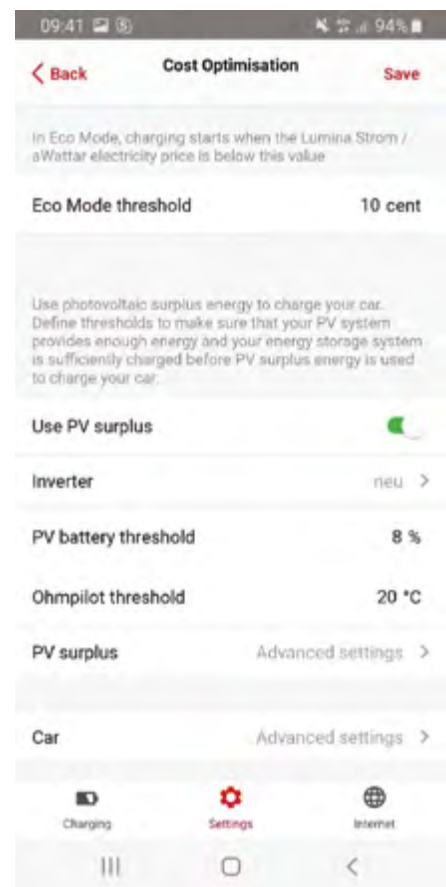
09:41 94%

Back
Cost Optimisation
Save

In Eco Mode, charging starts when the Lumina Strom / aWattar electricity price is below this value

Eco Mode threshold
10 cent

Use photovoltaic surplus energy to charge your car. Define thresholds to make sure that your PV system provides enough energy and your energy storage system is sufficiently charged before PV surplus energy is used to charge your car.

Use PV surplus

Inverter
neu >

PV battery threshold
8 %

Ohmpilot threshold
20 °C

PV surplus
Advanced settings >

Car
Advanced settings >

Charging
Settings
Internet